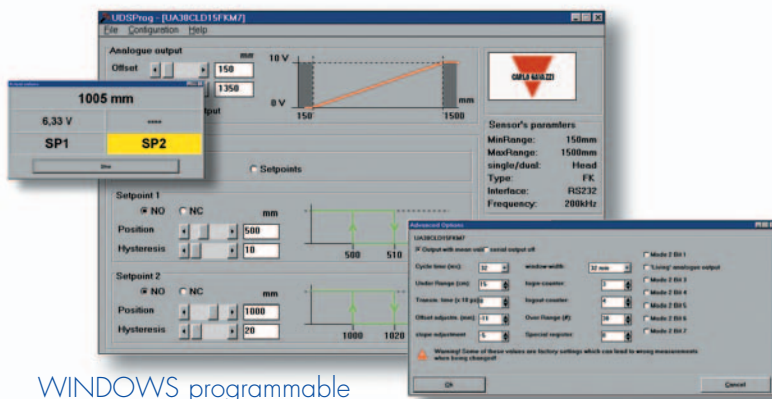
UDSProg - [UA30CLD15FKM7]
File Configuration Help

Analogue output
Offset
mm
150
1350
utput
10 V
0 V
150
1500
mm

1005 mm
6,33 V
****
SP1
SP2
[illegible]

CARLO GAVAZZI

Sensor's paramters
MinRange: 150mm
MaxRange: 1500mm
single/dual: Head
Type: FK
Interface: RS232
Frequency: 200kHz

Setpoints

Setpoint 1
NO NC
mm
Position 500
Hysteresis 10
500 510

Setpoint 2
NO NC
mm
Position 1000
Hysteresis 20
1000 1020

Advanced Options
UA30CLD15FKM7
Output with mean value serial output off
Cycle time (ms): 32
window width: 32 mm
Under Range (cm): 15
Teach time (x 10 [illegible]): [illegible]
Offset adjustm. (mm): -11
slope adjustment: -5
Ingen counter: 2
Ingout counter: 4
Over Range (#): 30
Special register: 0
Mode 2 Bit 1
'Living' analogue output
Mode 2 Bit 3
Mode 2 Bit 4
Mode 2 Bit 5
Mode 2 Bit 6
Mode 2 Bit 7
Warning! Some of these values are factory settings which can lead to wrong measurements when being changed!
Ok
Cancel

WINDOWS programmable